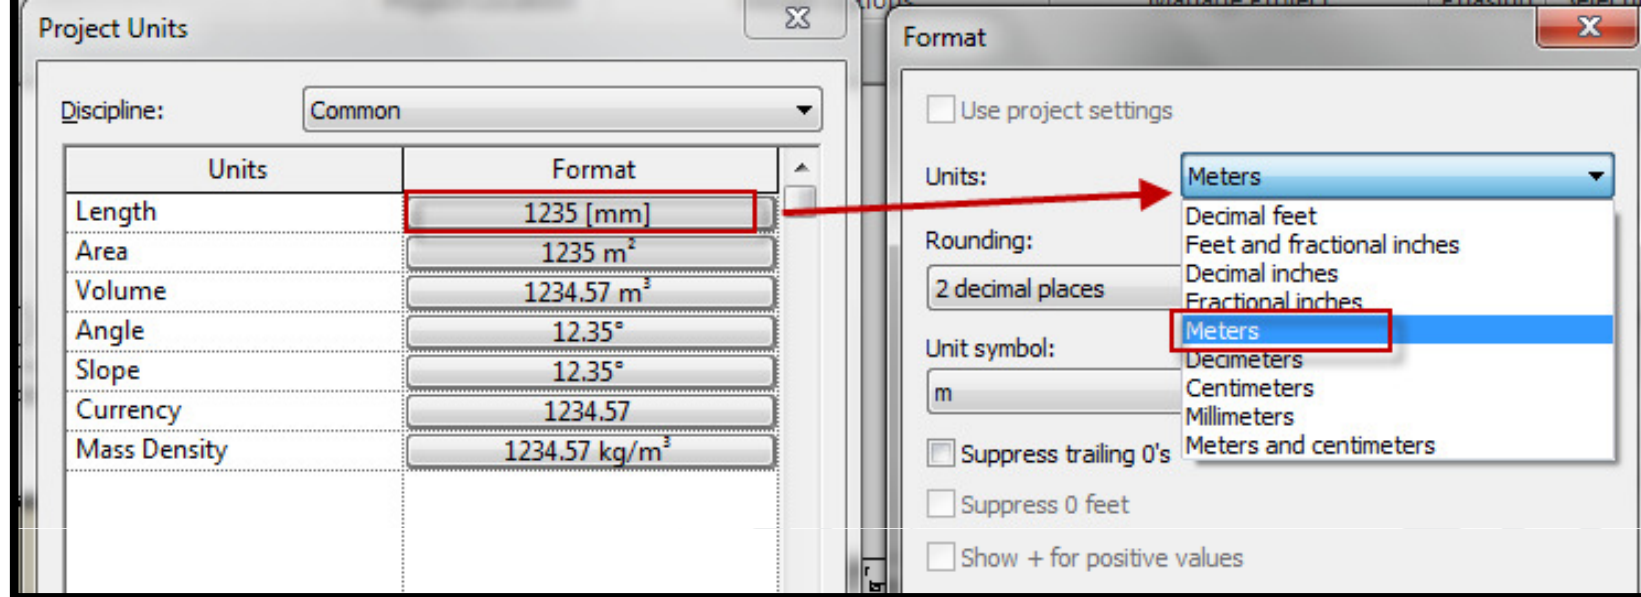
Project Units

Discipline: Common

| Units | Format |
|---|---|
| Length | 1235 [mm] |
| Area | 1235 $m^2$ |
| Volume | 1234.57 $m^3$ |
| Angle | 12.35° |
| Slope | 12.35° |
| Currency | 1234.57 |
| Mass Density | 1234.57 $kg/m^3$ |

Format

Use project settings

Units: Meters

Decimal feet
Feet and fractional inches
Decimal inches
Fractional inches
Meters
Decimeters
Centimeters
Millimeters
Meters and centimeters

Rounding:

2 decimal places

Unit symbol:

m

Suppress trailing 0's

Suppress 0 feet

Show + for positive values